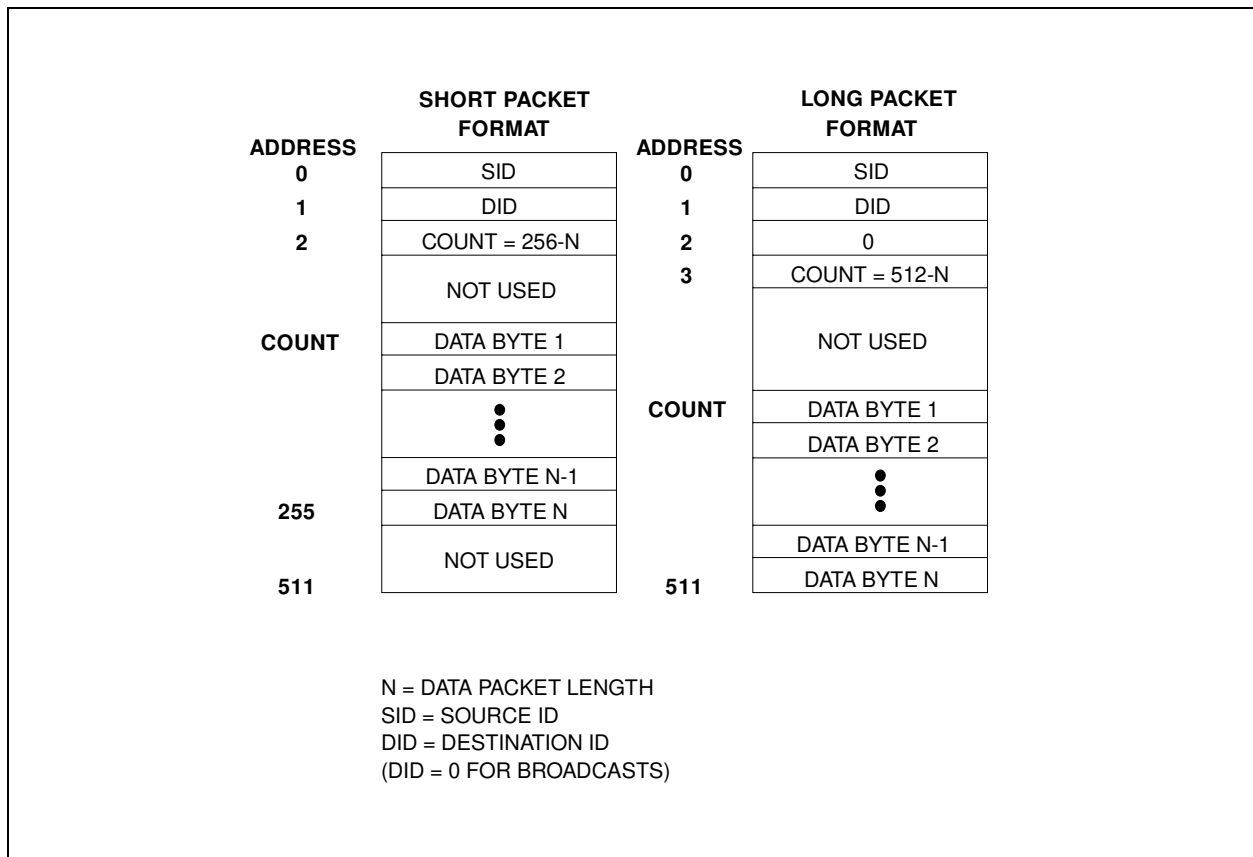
SHORT PACKET FORMAT

| ADDRESS | |
|---|---|
| 0 | SID |
| 1 | DID |
| 2 | COUNT = 256-N |
| | NOT USED |
| COUNT | DATA BYTE 1 |
| | DATA BYTE 2 |
| | ⋮ |
| | DATA BYTE N-1 |
| 255 | DATA BYTE N |
| | NOT USED |
| 511 | |

LONG PACKET FORMAT

| ADDRESS | |
|---|---|
| 0 | SID |
| 1 | DID |
| 2 | 0 |
| 3 | COUNT = 512-N |
| | NOT USED |
| COUNT | DATA BYTE 1 |
| | DATA BYTE 2 |
| | ⋮ |
| | DATA BYTE N-1 |
| 511 | DATA BYTE N |

N = DATA PACKET LENGTH
SID = SOURCE ID
DID = DESTINATION ID
(DID = 0 FOR BROADCASTS)